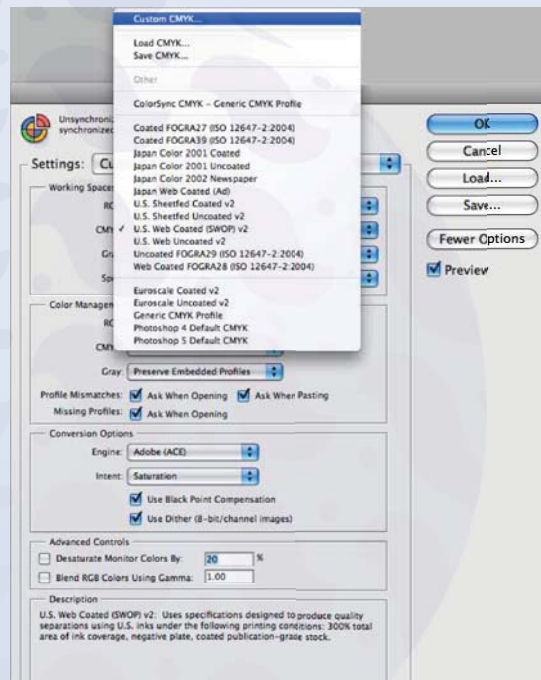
Custom CMYK...

Load CMYK...
Save CMYK...

Other

ColorSync CMYK - Generic CMYK Profile

Coated FOGRA27 (ISO 12647-2:2004)
Coated FOGRA39 (ISO 12647-2:2004)
Japan Color 2001 Coated
Japan Color 2001 Uncoated
Japan Color 2002 Newspaper
Japan Web Coated (Ad)
U.S. Sheetfed Coated v2
U.S. Sheetfed Uncoated v2
✓ U.S. Web Coated (SWOP) v2
U.S. Web Uncoated v2
Uncoated FOGRA29 (ISO 12647-2:2004)
Web Coated FOGRA28 (ISO 12647-2:2004)

Euroscale Coated v2
Euroscale Uncoated v2
Generic CMYK Profile
Photoshop 4 Default CMYK
Photoshop 5 Default CMYK

Unsynchroni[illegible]
synchronized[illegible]

Settings: Cu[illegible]

Working Space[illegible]
RG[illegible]
CMY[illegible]
Gr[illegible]
Sp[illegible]

Color Managem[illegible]
RG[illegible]
CMY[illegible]
Gray: Preserve Embedded Profiles
Profile Mismatches: Ask When Opening Ask When Pasting
Missing Profiles: Ask When Opening

Conversion Options
Engine: Adobe (ACE)
Intent: Saturation
Use Black Point Compensation
Use Dither (8-bit/channel images)

Advanced Controls
Desaturate Monitor Colors By: 20 %
Blend RGB Colors Using Gamma: 1.00

Description
U.S. Web Coated (SWOP) v2: Uses specifications designed to produce quality separations using U.S. inks under the following printing conditions: 300% total area of ink coverage, negative plate, coated publication-grade stock.

OK
Cancel
Load...
Save...
Fewer Options
Preview